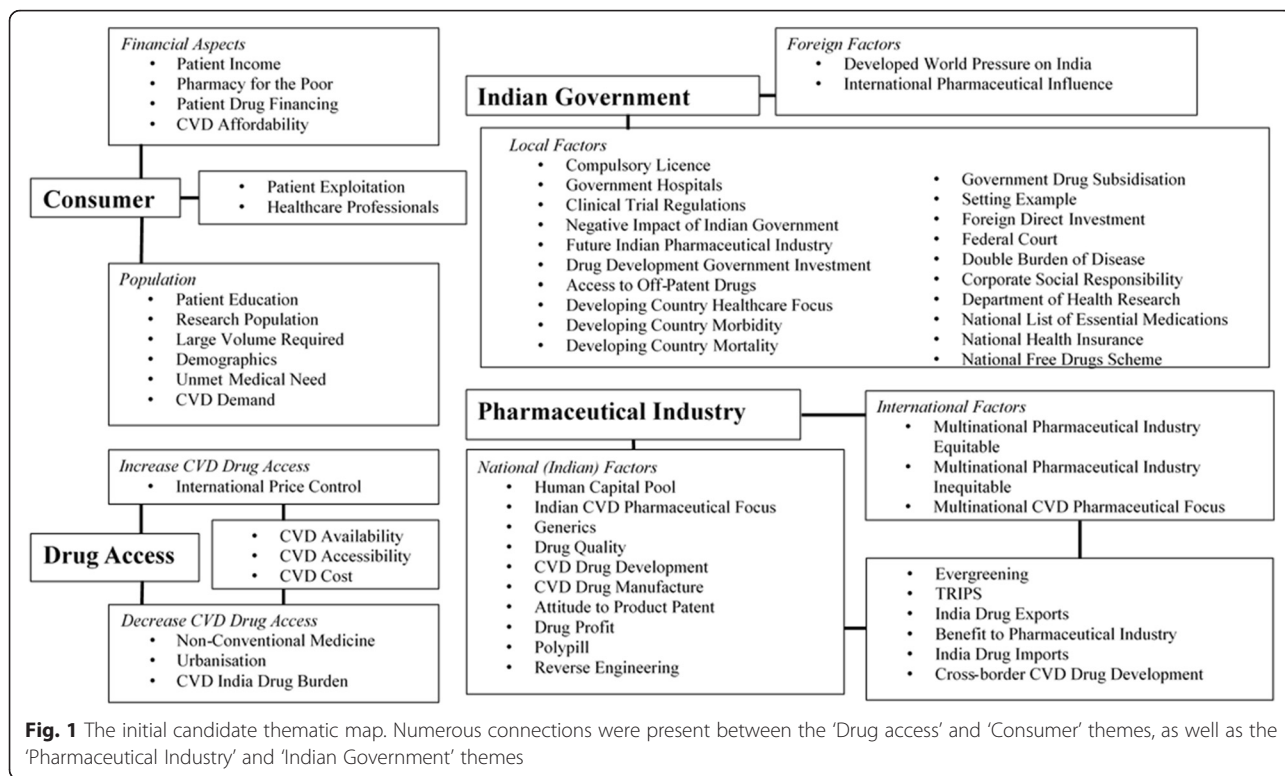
Financial Aspects
• Patient Income
• Pharmacy for the Poor
• Patient Drug Financing
• CVD Affordability

Consumer

• Patient Exploitation
• Healthcare Professionals

Population
• Patient Education
• Research Population
• Large Volume Required
• Demographics
• Unmet Medical Need
• CVD Demand

Increase CVD Drug Access
• International Price Control

Drug Access

• CVD Availability
• CVD Accessibility
• CVD Cost

Decrease CVD Drug Access
• Non-Conventional Medicine
• Urbanisation
• CVD India Drug Burden

Indian Government

Foreign Factors
• Developed World Pressure on India
• International Pharmaceutical Influence

Local Factors
• Compulsory Licence
• Government Hospitals
• Clinical Trial Regulations
• Negative Impact of Indian Government
• Future Indian Pharmaceutical Industry
• Drug Development Government Investment
• Access to Off-Patent Drugs
• Developing Country Healthcare Focus
• Developing Country Morbidity
• Developing Country Mortality

• Government Drug Subsidisation
• Setting Example
• Foreign Direct Investment
• Federal Court
• Double Burden of Disease
• Corporate Social Responsibility
• Department of Health Research
• National List of Essential Medications
• National Health Insurance
• National Free Drugs Scheme

Pharmaceutical Industry

International Factors
• Multinational Pharmaceutical Industry Equitable
• Multinational Pharmaceutical Industry Inequitable
• Multinational CVD Pharmaceutical Focus

National (Indian) Factors
• Human Capital Pool
• Indian CVD Pharmaceutical Focus
• Generics
• Drug Quality
• CVD Drug Development
• CVD Drug Manufacture
• Attitude to Product Patent
• Drug Profit
• Polypill
• Reverse Engineering

• Evergreening
• TRIPS
• India Drug Exports
• Benefit to Pharmaceutical Industry
• India Drug Imports
• Cross-border CVD Drug Development

Fig. 1 The initial candidate thematic map. Numerous connections were present between the 'Drug access' and 'Consumer' themes, as well as the 'Pharmaceutical Industry' and 'Indian Government' themes